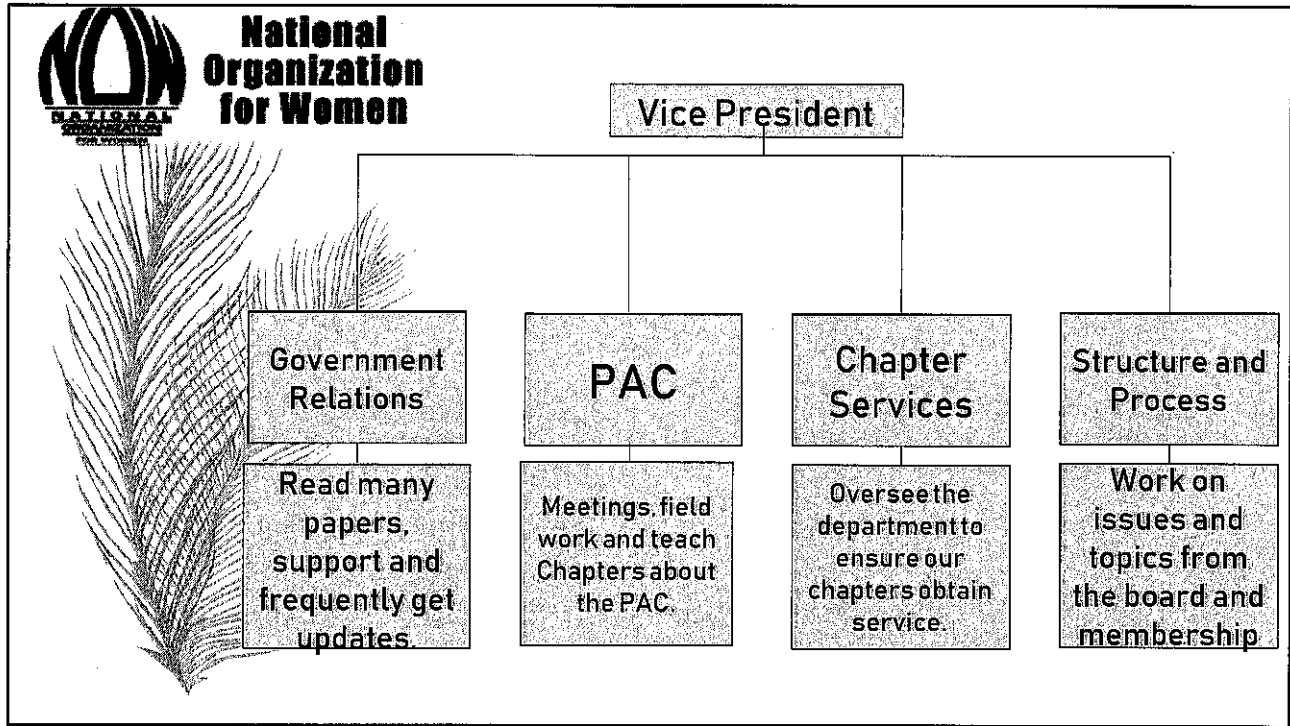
NOW
NATIONAL ORGANIZATION FOR WOMEN

National Organization for Women

Vice President

Government Relations

PAC

Chapter Services

Structure and Process

Read many papers, support and frequently get updates.

Meetings, field work and teach Chapters about the PAC.

Oversee the department to ensure our chapters obtain service.

Work on issues and topics from the board and membership